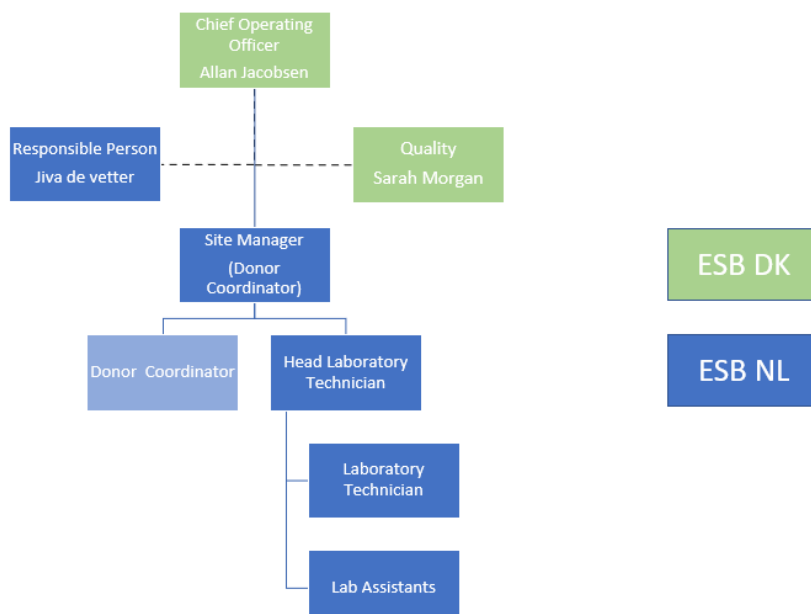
Chief Operating Officer
Allan Jacobsen

Responsible Person
Jiva de vetter

Quality
Sarah Morgan

Site Manager
(Donor Coordinator)

Donor Coordinator

Head Laboratory Technician

Laboratory Technician

Lab Assistants

ESB DK

ESB NL